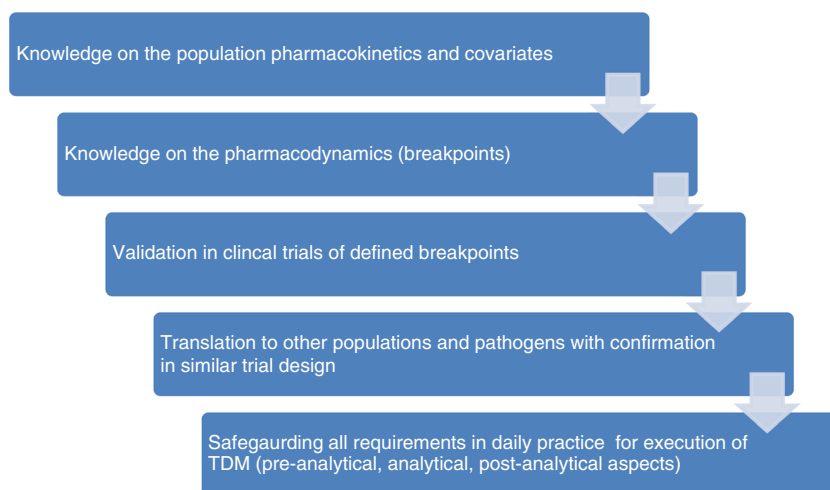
Knowledge on the population pharmacokinetics and covariates

Knowledge on the pharmacodynamics (breakpoints)

Validation in clincal trials of defined breakpoints

Translation to other populations and pathogens with confirmation in similar trial design

Safegaurding all requirements in daily practice for execution of TDM (pre-analytical, analytical, post-analytical aspects)